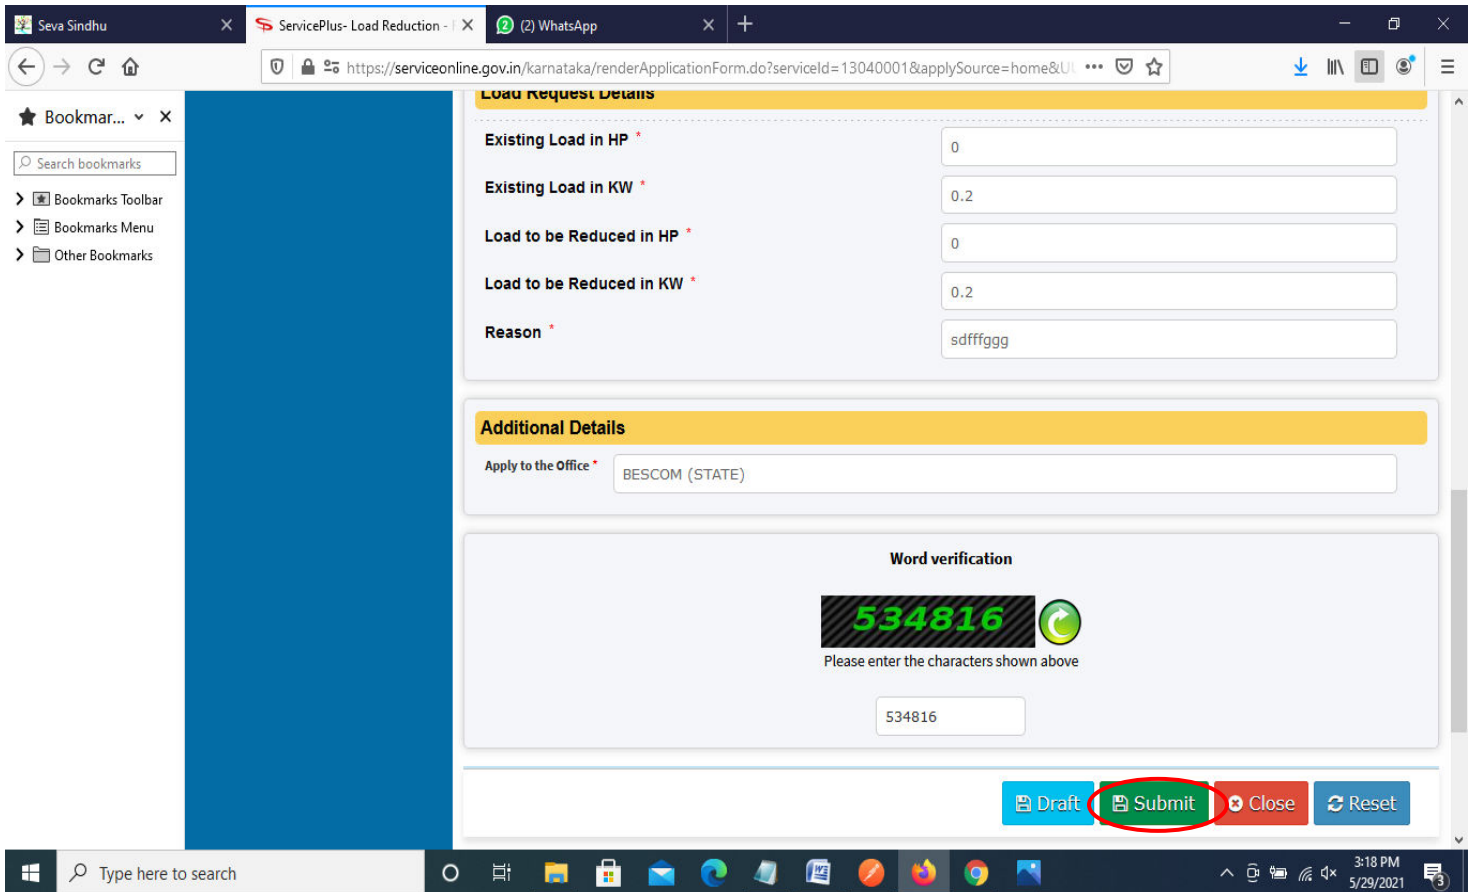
Seva Sindhu
ServicePlus- Load Reduction -
(2) WhatsApp

https://serviceonline.gov.in/karnataka/renderApplicationForm.do?serviceId=13040001&applySource=home&U

Bookmar...
Search bookmarks
Bookmarks Toolbar
Bookmarks Menu
Other Bookmarks

Load Request Details

| Existing Load in HP * | 0 |
|---|---|
| Existing Load in KW * | 0.2 |
| Load to be Reduced in HP * | 0 |
| Load to be Reduced in KW * | 0.2 |
| Reason * | sdfffggg |

Additional Details

Apply to the Office * BESCOM (STATE)

Word verification

534816

Please enter the characters shown above

534816

Draft Submit Close Reset

Type here to search

3:18 PM
5/29/2021
3